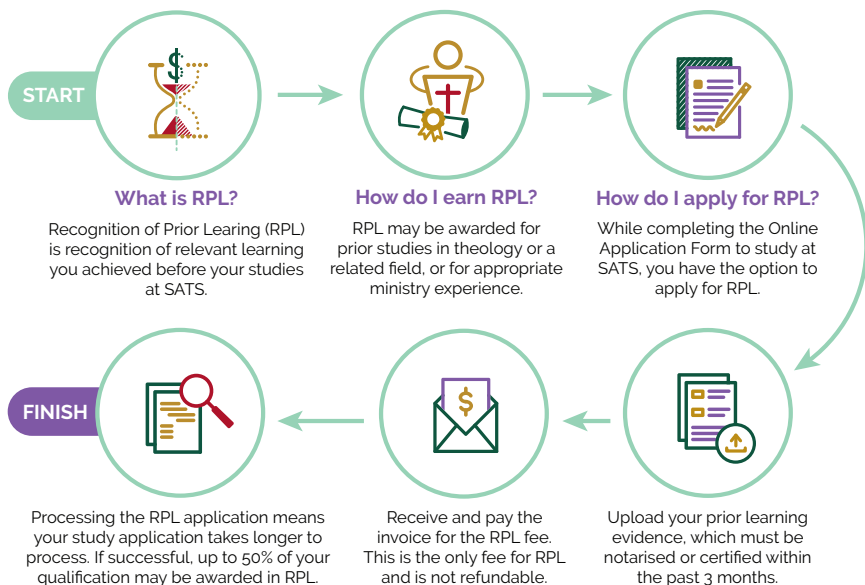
START

What is RPL?

Recognition of Prior Learing (RPL) is recognition of relevant learning you achieved before your studies at SATS.

How do I earn RPL?

RPL may be awarded for prior studies in theology or a related field, or for appropriate ministry experience.

How do I apply for RPL?

While completing the Online Application Form to study at SATS, you have the option to apply for RPL.

Upload your prior learning evidence, which must be notarised or certified within the past 3 months.

Receive and pay the invoice for the RPL fee. This is the only fee for RPL and is not refundable.

FINISH

Processing the RPL application means your study application takes longer to process. If successful, up to 50% of your qualification may be awarded in RPL.